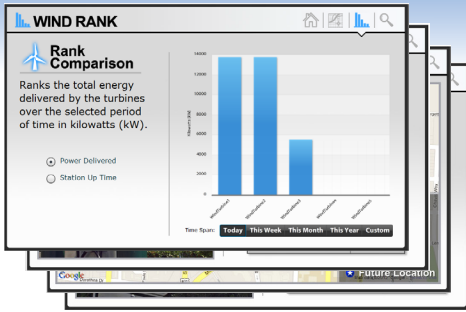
WIND RANK

Rank Comparison

Ranks the total energy delivered by the turbines over the selected period of time in kilowatts (kW).

Power Delivered

Station Up Time

14000
12000
10000
8000
6000
4000
2000
0

Kilowatts (kW)

WindTurbine1
WindTurbine2
WindTurbine3
WindTurbine4
WindTurbine5

Time Span: Today This Week This Month This Year Custom

Google

Future Location